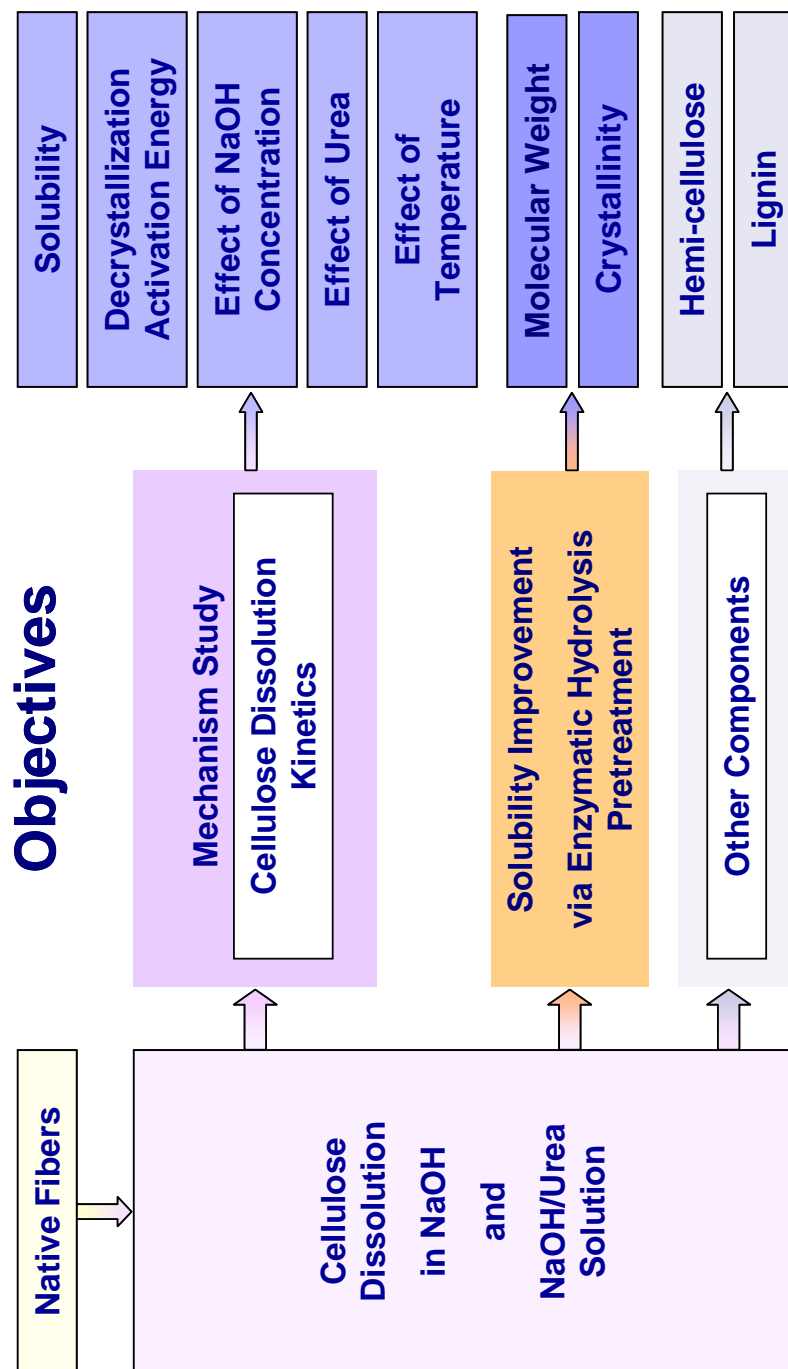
Objectives

Native Fibers

Cellulose Dissolution in NaOH and NaOH/Urea Solution

Mechanism Study

Cellulose Dissolution Kinetics

Solubility Improvement via Enzymatic Hydrolysis Pretreatment

Other Components

Solubility

Decrystallization Activation Energy

Effect of NaOH Concentration

Effect of Urea

Effect of Temperature

Molecular Weight

Crystallinity

Hemi-cellulose

Lignin